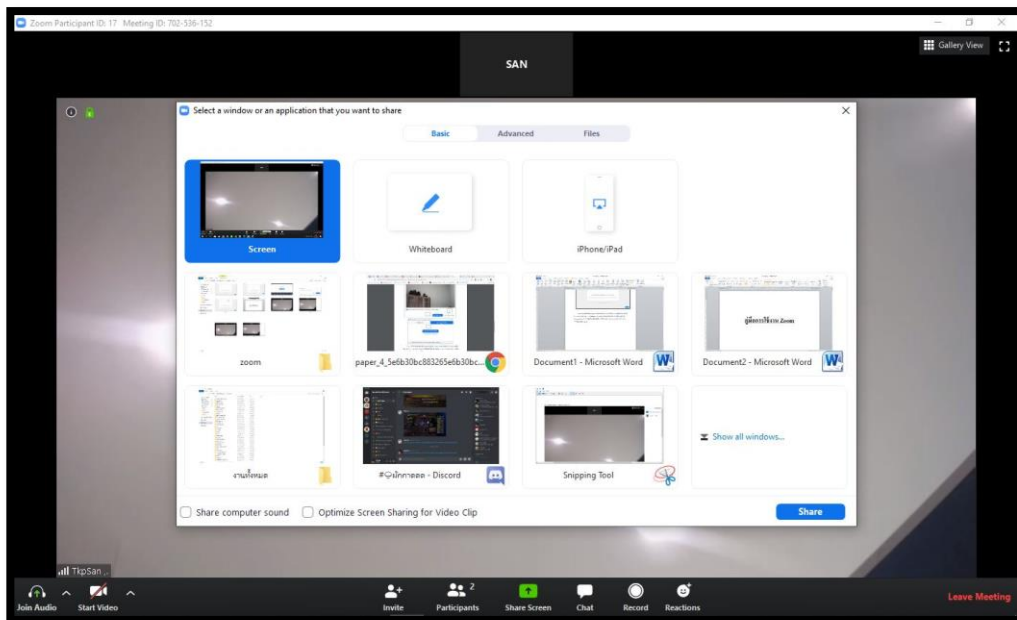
Zoom Participant ID: 17 Meeting ID: 702-536-152

Gallery View

SAN

Select a window or an application that you want to share

Basic Advanced Files

Screen

Whiteboard

iPhone/iPad

zoom

paper_4_5e6b30bc883265e6b30bc...

Document1 - Microsoft Word

Document2 - Microsoft Word

คู่มือการใช้งาน Zoom

งานทั้งหมด

#บักกาลด - Discord

Snipping Tool

Show all windows...

Share computer sound

Optimize Screen Sharing for Video Clip

Share

TkpSan

Join Audio

Start Video

Invite

Participants 2

Share Screen

Chat

Record

Reactions

Leave Meeting